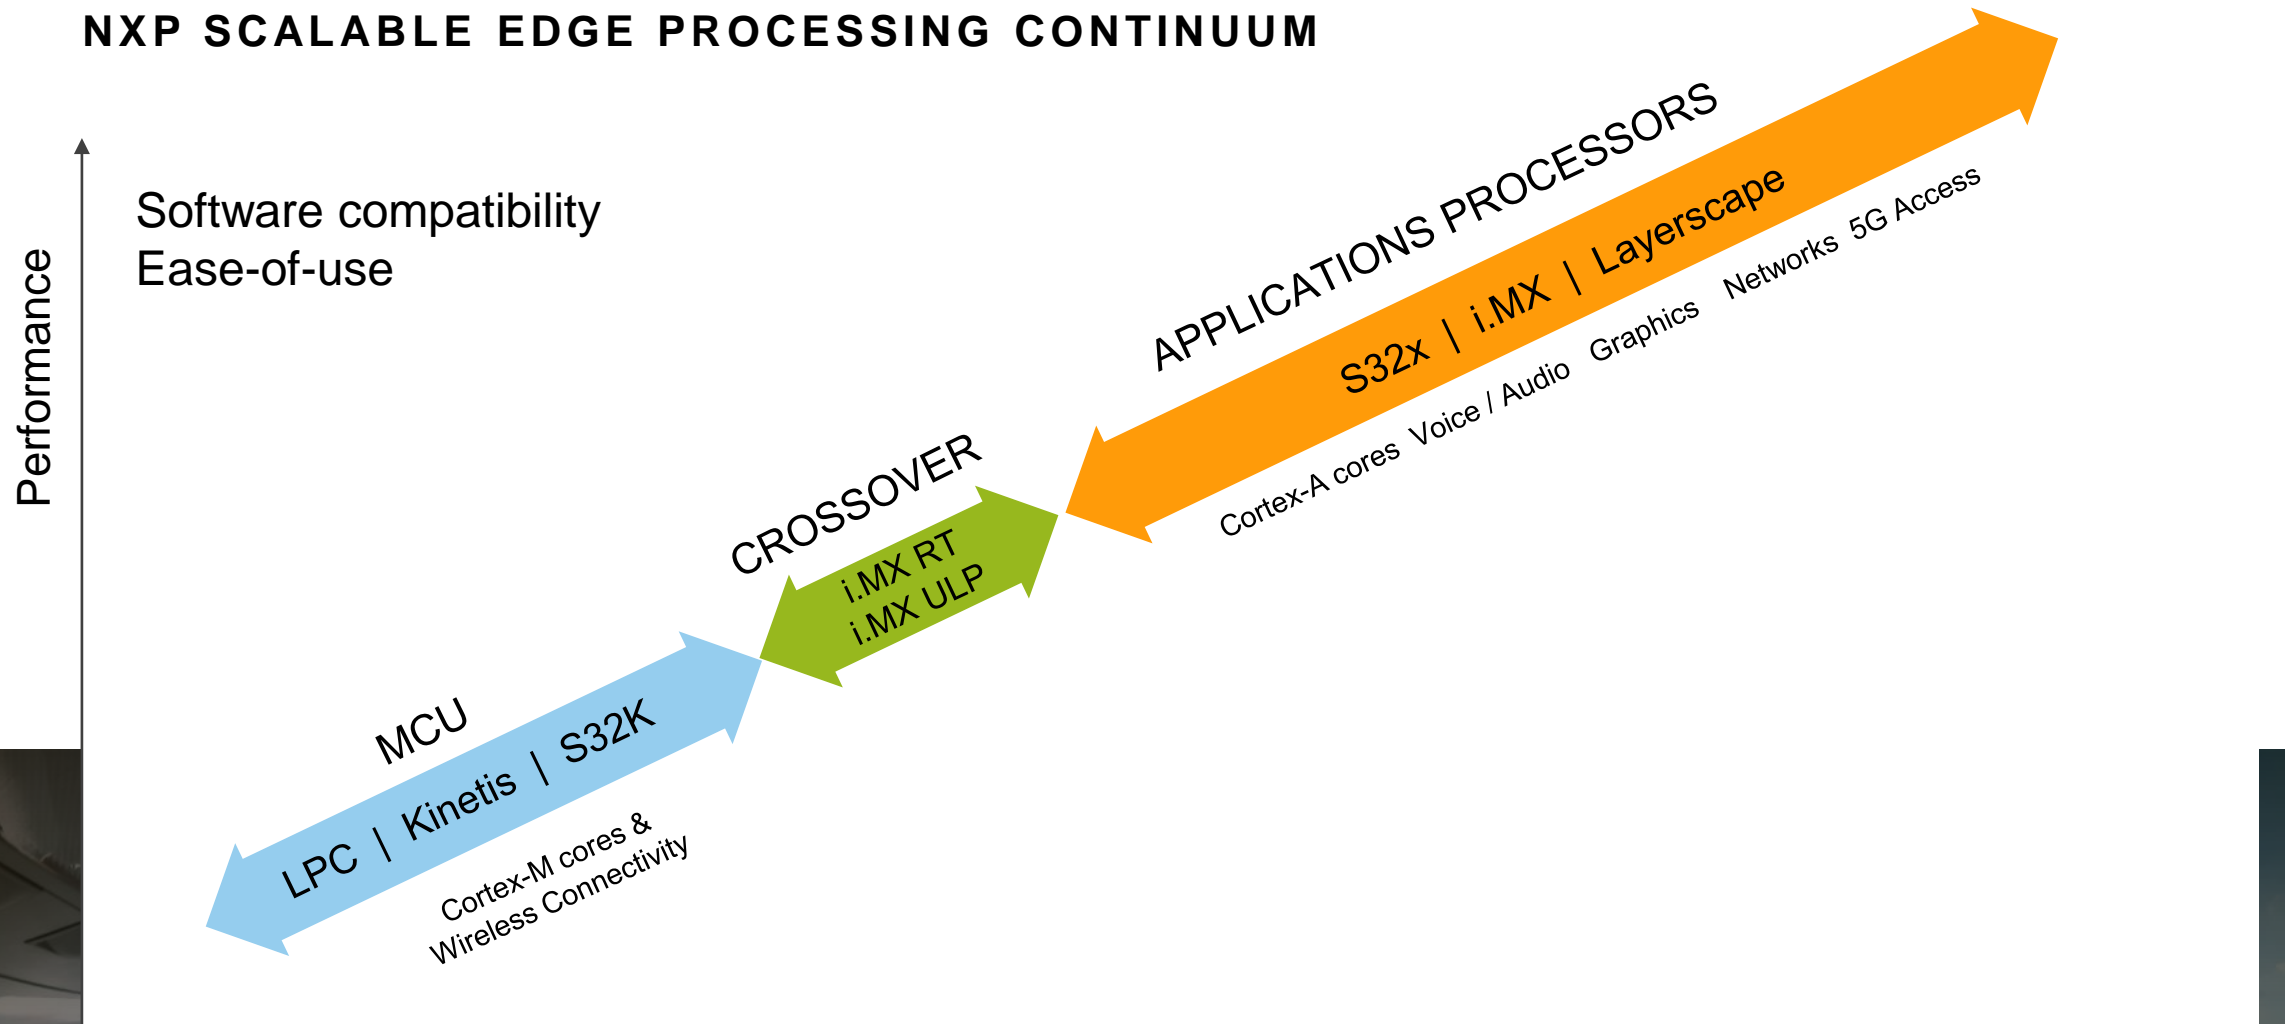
NXP SCALABLE EDGE PROCESSING CONTINUUM

Performance

Software compatibility
Ease-of-use

MCU

LPC | Kinetis | S32K

Cortex-M cores & Wireless Connectivity

CROSSOVER

i.MX RT
i.MX ULP

APPLICATIONS PROCESSORS

S32x | i.MX | Layerscape

Cortex-A cores Voice / Audio Graphics Networks 5G Access